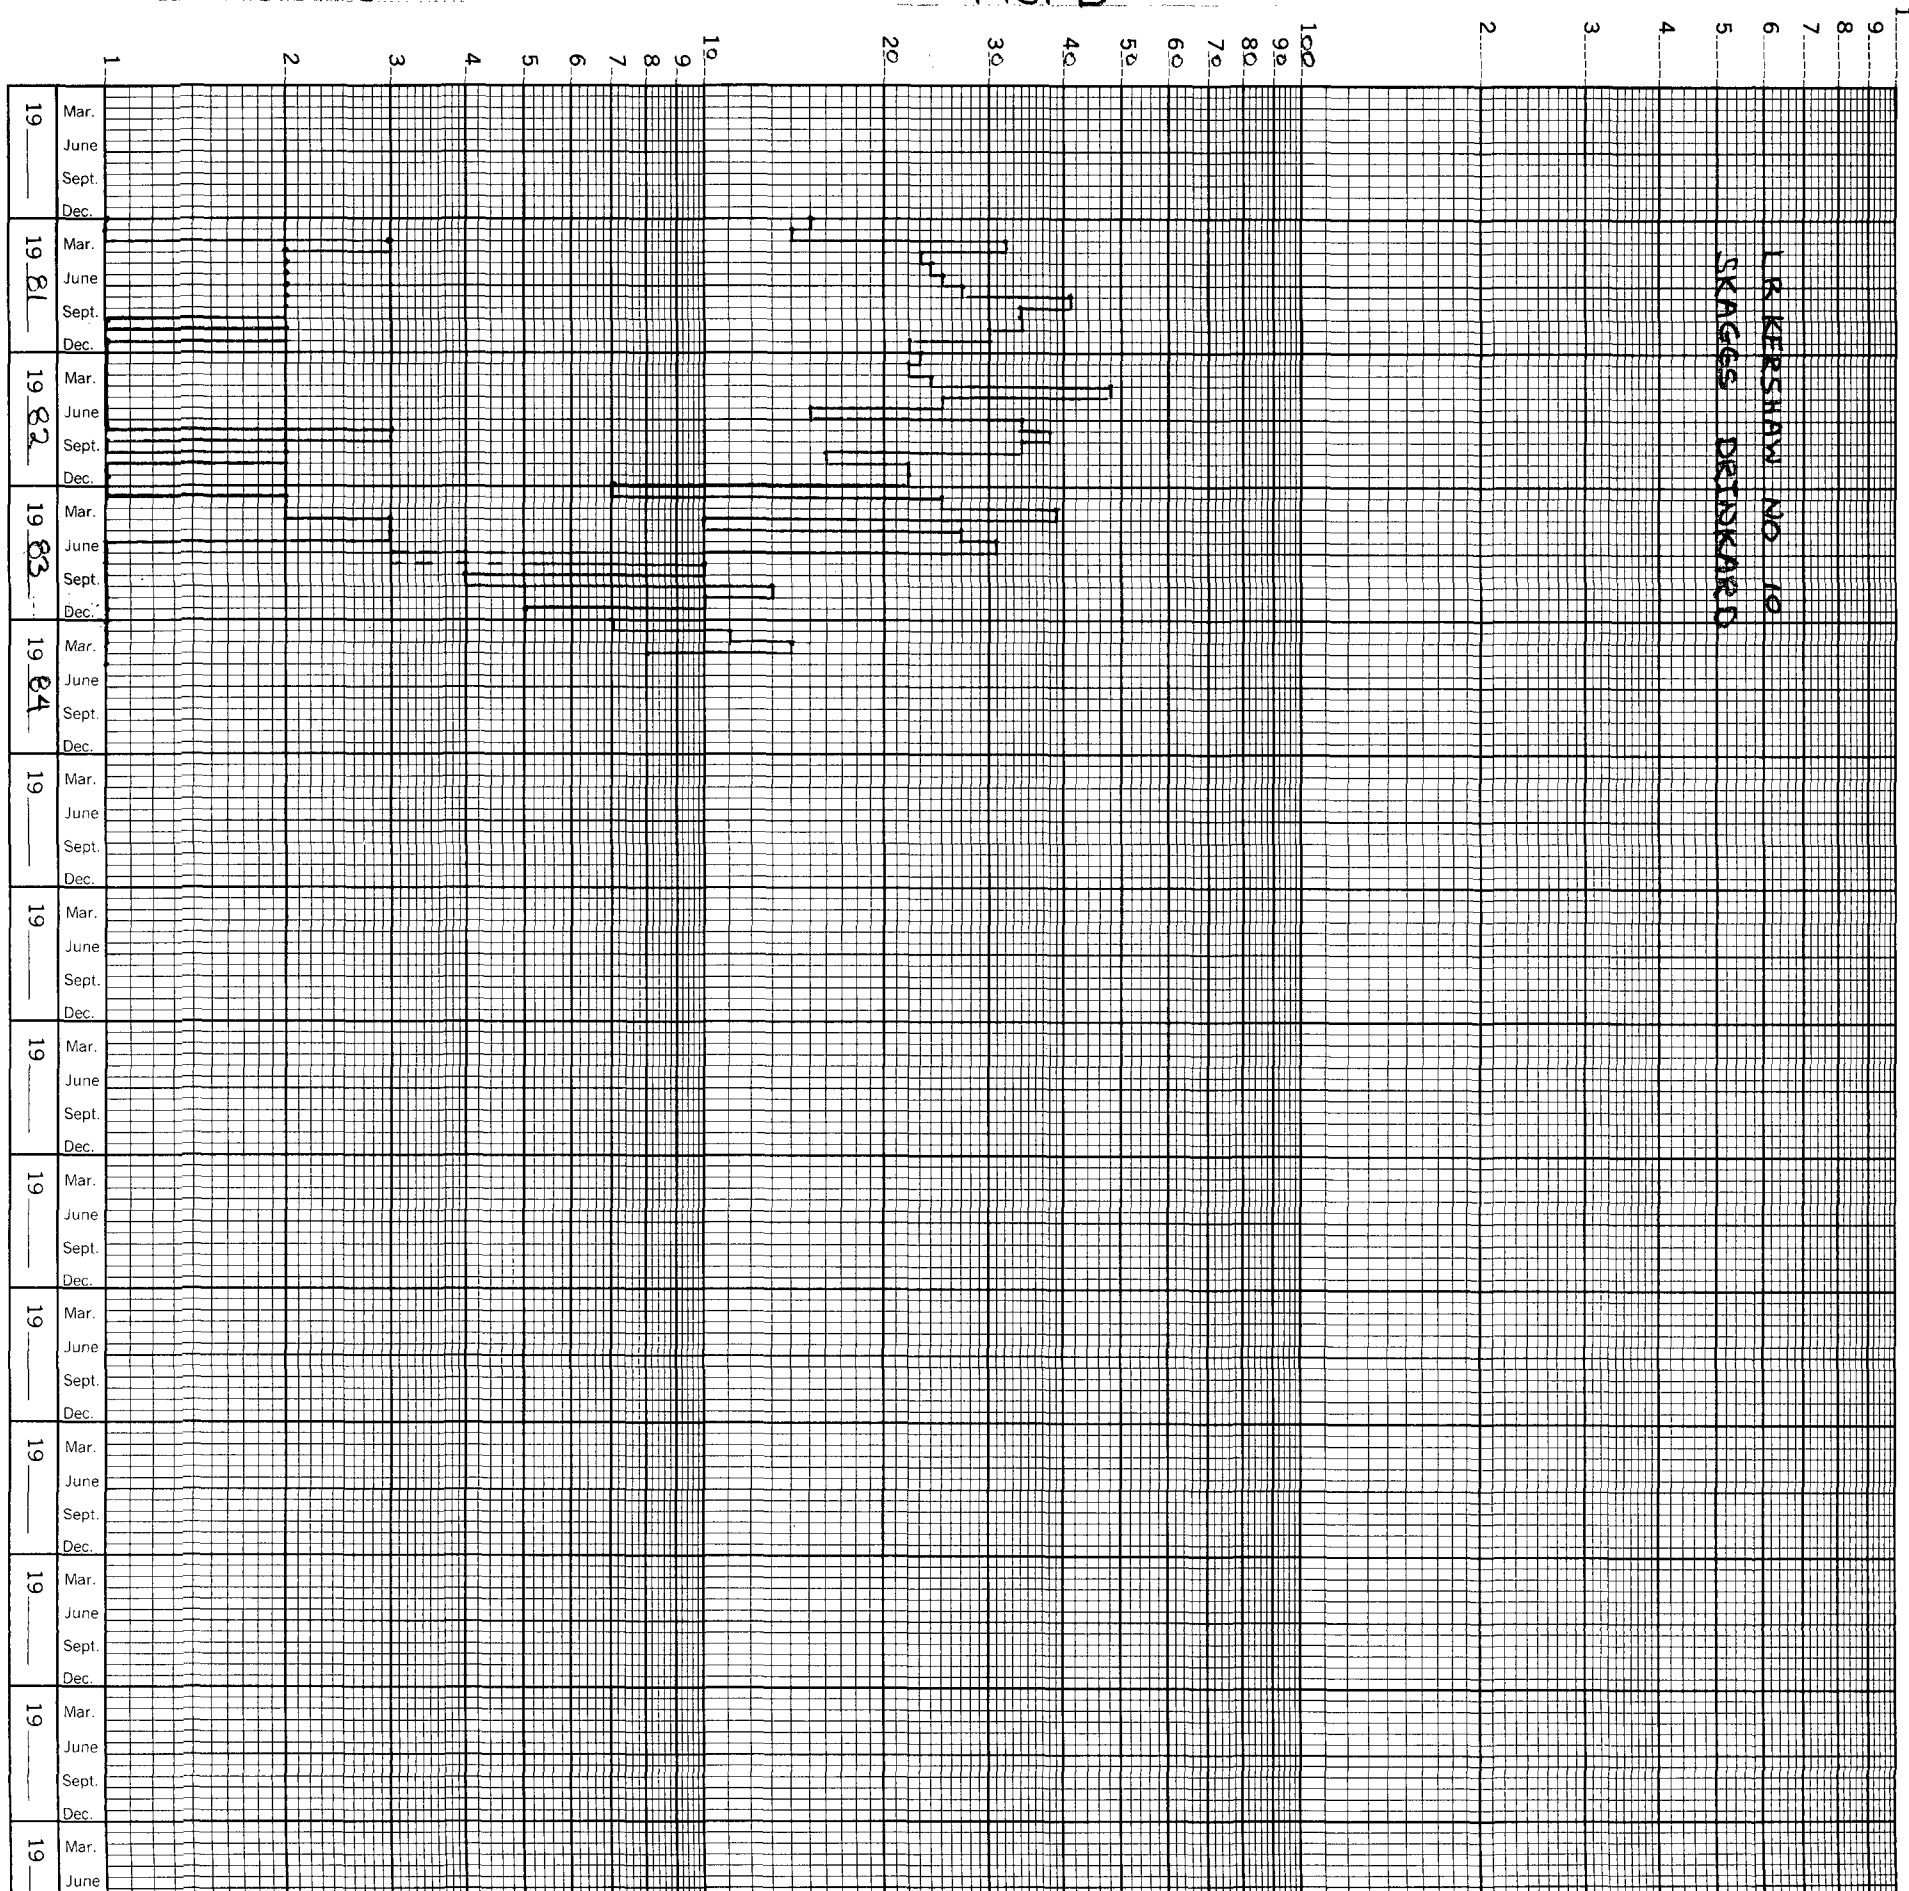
1 2 3 4 5 6 7 8 9 10 20 30 40 50 60 70 80 90 100 2 3 4 5 6 7 8 9 1

19___ Mar. June Sept. Dec.

19 81 Mar. June Sept. Dec.

19 82 Mar. June Sept. Dec.

19 83 Mar. June Sept. Dec.

19 84 Mar. June Sept. Dec.

19___ Mar. June Sept. Dec.

19___ Mar. June Sept. Dec.

19___ Mar. June Sept. Dec.

19___ Mar. June Sept. Dec.

19___ Mar. June Sept. Dec.

19___ Mar. June Sept. Dec.

19___ Mar. June Sept. Dec.

19___ Mar. June Sept. Dec.

19___ Mar. June

LR KERSHAW NO 10
SKAGGS DRINKARD